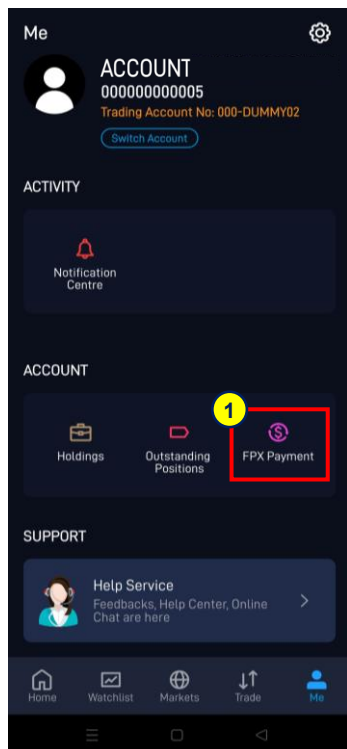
Me

ACCOUNT
000000000005
Trading Account No: 000-DUMMY02
Switch Account

ACTIVITY

Notification Centre

ACCOUNT

1

Holdings

Outstanding Positions

FPX Payment

SUPPORT

Help Service
Feedbacks, Help Center, Online Chat are here

Home
Watchlist
Markets
Trade
Me